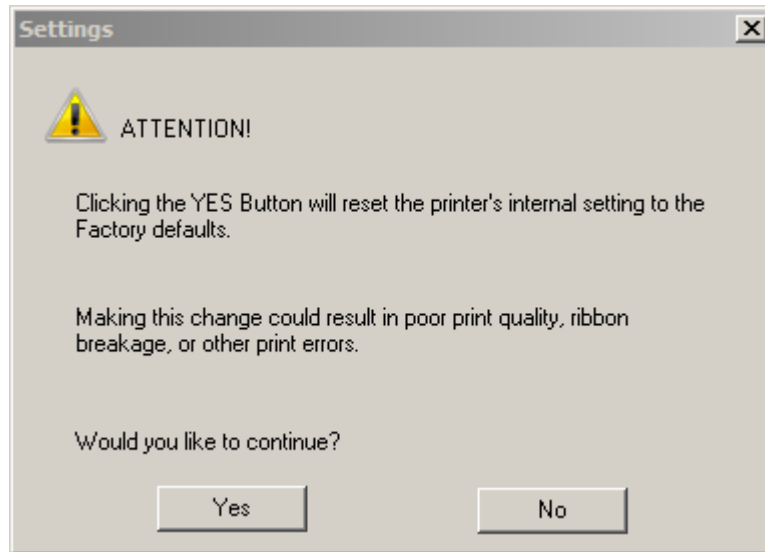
Settings

ATTENTION!

Clicking the YES Button will reset the printer's internal setting to the Factory defaults.

Making this change could result in poor print quality, ribbon breakage, or other print errors.

Would you like to continue?

Yes

No